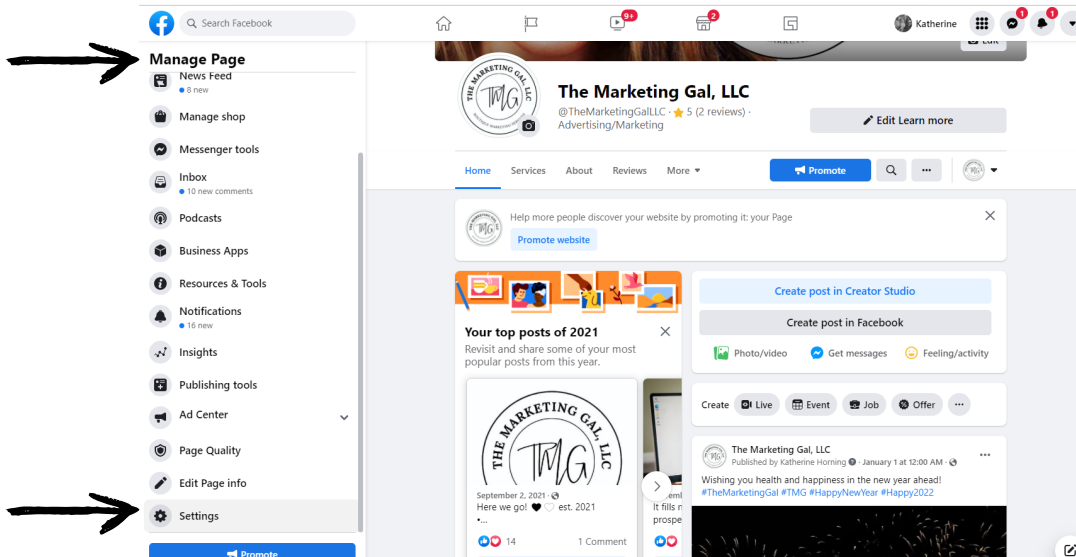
Search Facebook

9+

2

Katherine

1

1

Manage Page

News Feed
8 new

Manage shop

Messenger tools

Inbox
10 new comments

Podcasts

Business Apps

Resources & Tools

Notifications
16 new

Insights

Publishing tools

Ad Center

Page Quality

Edit Page info

Settings

Promote

Edit

THE MARKETING GAL, LLC TMG

The Marketing Gal, LLC
@TheMarketingGalLLC · 5 (2 reviews) · Advertising/Marketing

Edit Learn more

Home Services About Reviews More

Promote

Help more people discover your website by promoting it: your Page

Promote website

Your top posts of 2021
Revisit and share some of your most popular posts from this year.

THE MARKETING GAL, LLC TMG

September 2, 2021 ·
Here we go! ♥ ♡ est. 2021
•...

14 1 Comment

It fills m
prospe

Create post in Creator Studio

Create post in Facebook

Photo/video Get messages Feeling/activity

Create Live Event Job Offer

The Marketing Gal, LLC
Published by Katherine Horning · January 1 at 12:00 AM ·

Wishing you health and happiness in the new year ahead!
#TheMarketingGal #TMG #HappyNewYear #Happy2022